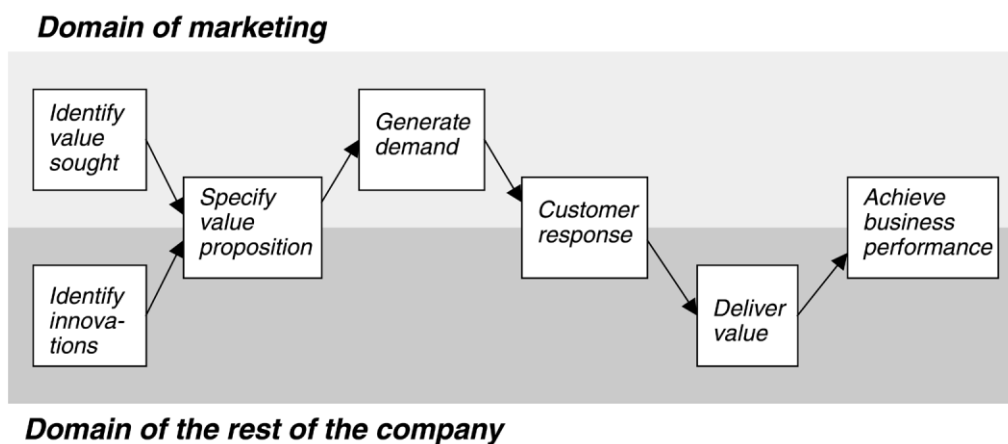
Domain of marketing

Identify value sought

Identify innovations

Specify value proposition

Generate demand

Customer response

Deliver value

Achieve business performance

Domain of the rest of the company